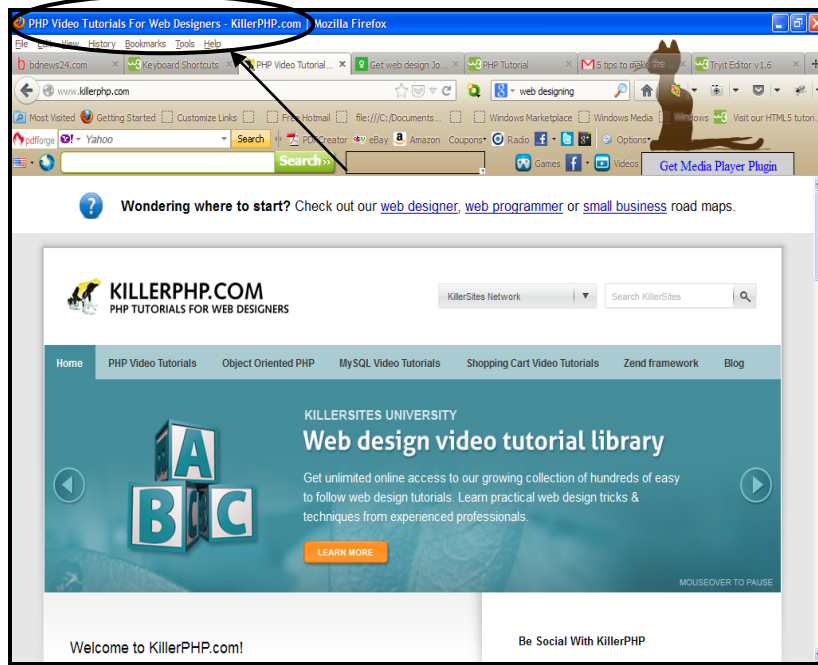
PHP Video Tutorials For Web Designers - KillerPHP.com | Mozilla Firefox

File Edit View History Bookmarks Tools Help

bdnews24.com | Keyboard Shortcuts | PHP Video Tutorial... | Get web design Jo... | PHP Tutorial | 5 tips to make the... | Tryit Editor v1.6

www.killerphp.com

web designing

Most Visited | Getting Started | Customize Links | Free Hotmail | file:///C:/Documents... | Windows Marketplace | Windows Media | Windows | Visit our HTML5 tutori...

pdfforge | Yahoo | Search | PDFCreator | eBay | Amazon | Coupons | Radio | Options

Search

Games | Videos | Get Media Player Plugin

Wondering where to start? Check out our web designer, web programmer or small business road maps.

KILLERPHP.COM
PHP TUTORIALS FOR WEB DESIGNERS

KillerSites Network

Search KillerSites

Home | PHP Video Tutorials | Object Oriented PHP | MySQL Video Tutorials | Shopping Cart Video Tutorials | Zend framework | Blog

A B C

KILLERSITES UNIVERSITY

Web design video tutorial library

Get unlimited online access to our growing collection of hundreds of easy to follow web design tutorials. Learn practical web design tricks & techniques from experienced professionals.

LEARN MORE

MOUSEOVER TO PAUSE

Welcome to KillerPHP.com!

Be Social With KillerPHP